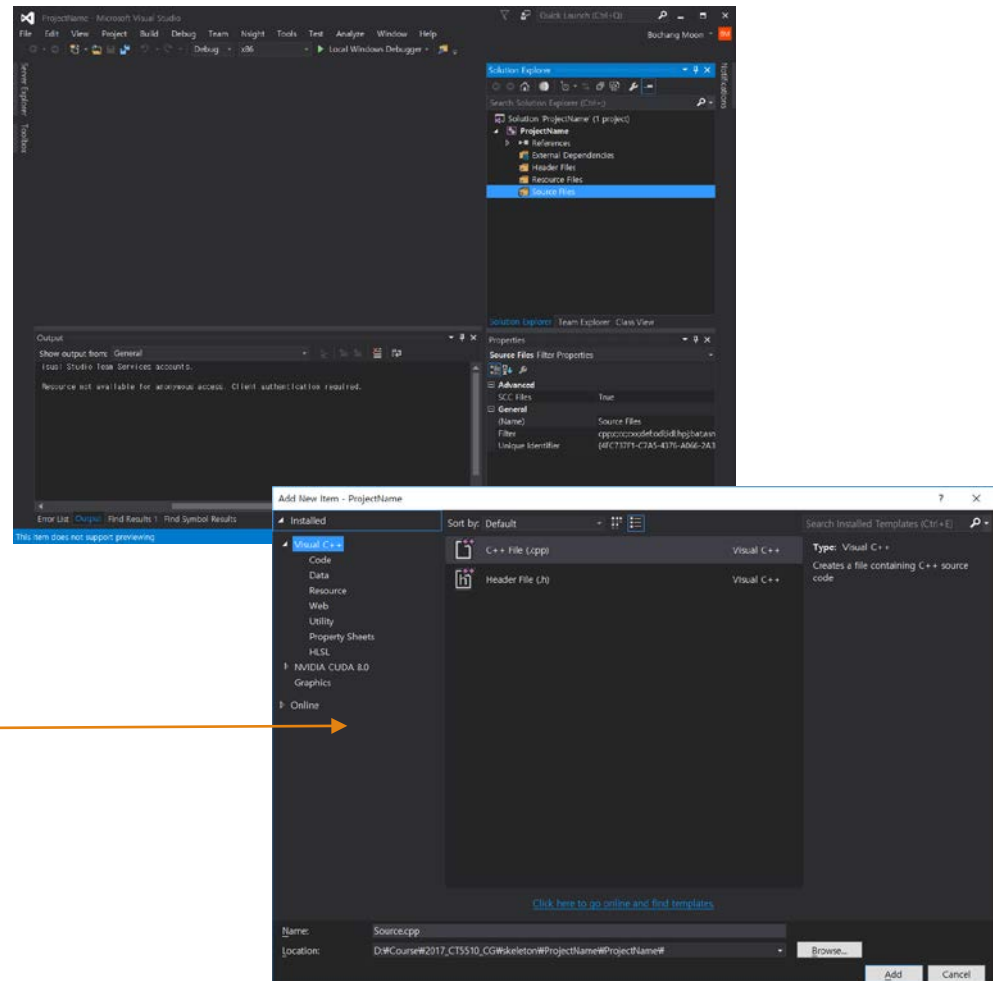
ProjectName - Microsoft Visual Studio
Quick Launch (Ctrl+Q)
File Edit View Project Build Debug Team Nsight Tools Test Analyze Window Help
Buchang Moon
Debug x86 Local Windows Debugger
Server Explorer Toolbox
Solution Explorer
Search Solution Explorer (Ctrl+;)
Solution 'ProjectName' (1 project)
ProjectName
References
External Dependencies
Header Files
Resource Files
Source Files
Solution Explorer Team Explorer Class View
Notifications
Output
Show output from: General
isual Studio Team Services accounts.
Resource not available for anonymous access. Client authentication required.
Error List Output Find Results 1 Find Symbol Results
This item does not support previewing
Properties
Source Files Filter Properties
Advanced
SCC Files True
General
(Name) Source Files
Filter cpp;c;cc;cxx;def;odl;idl;hpj;bat;asm
Unique Identifier {4FC737F1-C7A5-4376-A066-2A3
Add New Item - ProjectName
?
Installed
Sort by: Default
Search Installed Templates (Ctrl+E)
Visual C++
Code
Data
Resource
Web
Utility
Property Sheets
HLSL
NVIDIA CUDA 8.0
Graphics
Online
C++ File (.cpp) Visual C++
Header File (.h) Visual C++
Type: Visual C++
Creates a file containing C++ source code
Click here to go online and find templates.
Name: Source.cpp
Location: D:₩Course₩2017_CT5510_CG₩skeleton₩ProjectName₩ProjectName₩
Browse...
Add Cancel